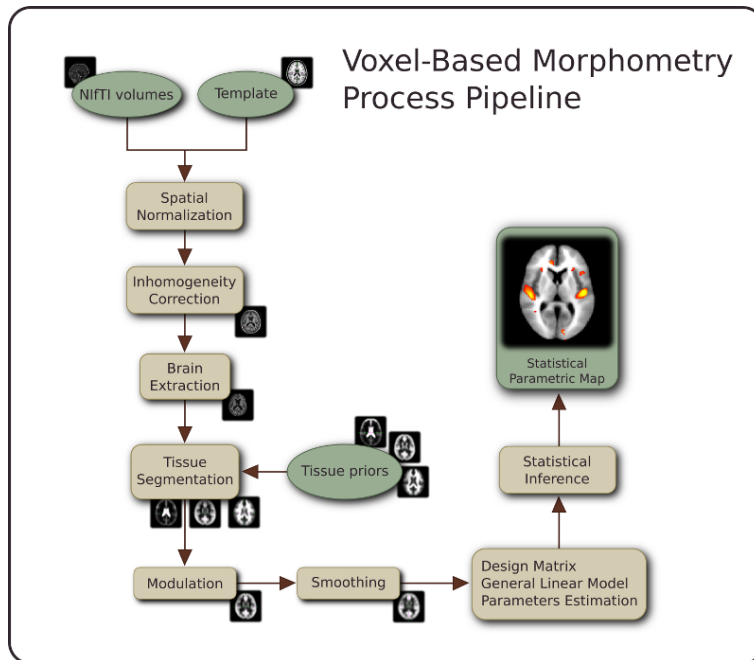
Voxel-Based Morphometry Process Pipeline

NIfTI volumes

Template

Spatial Normalization

Inhomogeneity Correction

Brain Extraction

Tissue Segmentation

Tissue priors

Modulation

Smoothing

Design Matrix
General Linear Model
Parameters Estimation

Statistical Inference

Statistical Parametric Map